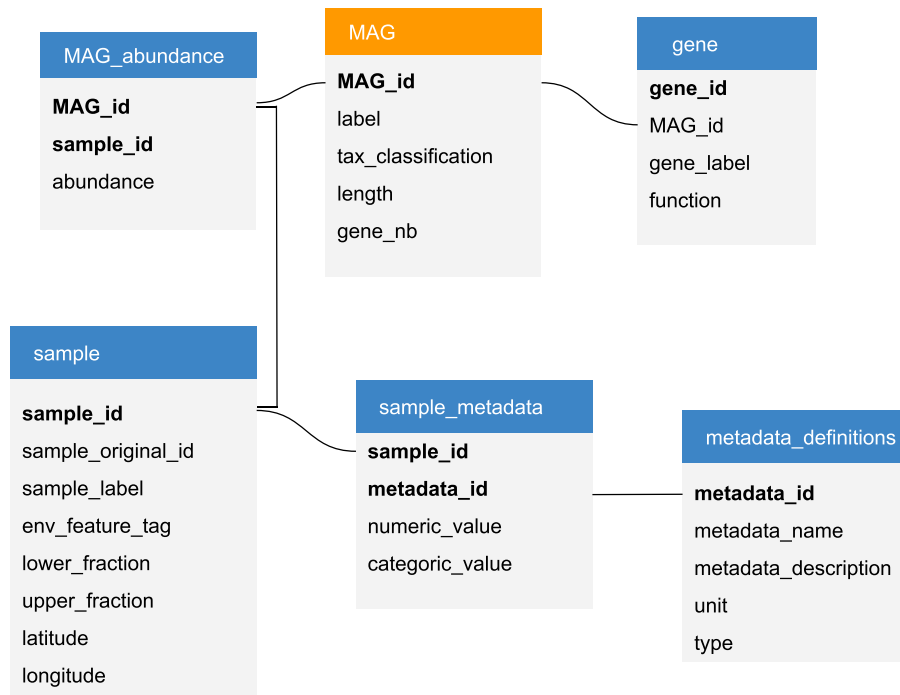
MAG_abundance

MAG_id
sample_id
abundance

MAG

MAG_id
label
tax_classification
length
gene_nb

gene

gene_id
MAG_id
gene_label
function

sample

sample_id
sample_original_id
sample_label
env_feature_tag
lower_fraction
upper_fraction
latitude
longitude

sample_metadata

sample_id
metadata_id
numeric_value
categoric_value

metadata_definitions

metadata_id
metadata_name
metadata_description
unit
type